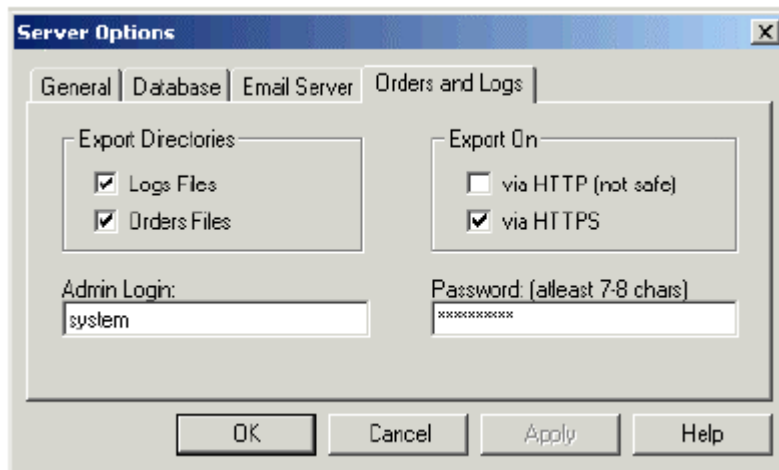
Server Options

X

General | Database | Email Server | Orders and Logs

Export Directories

Logs Files

Orders Files

Export On

via HTTP (not safe)

via HTTPS

Admin Login:

system

Password: (atleast 7-8 chars)

**********

OK

Cancel

Apply

Help